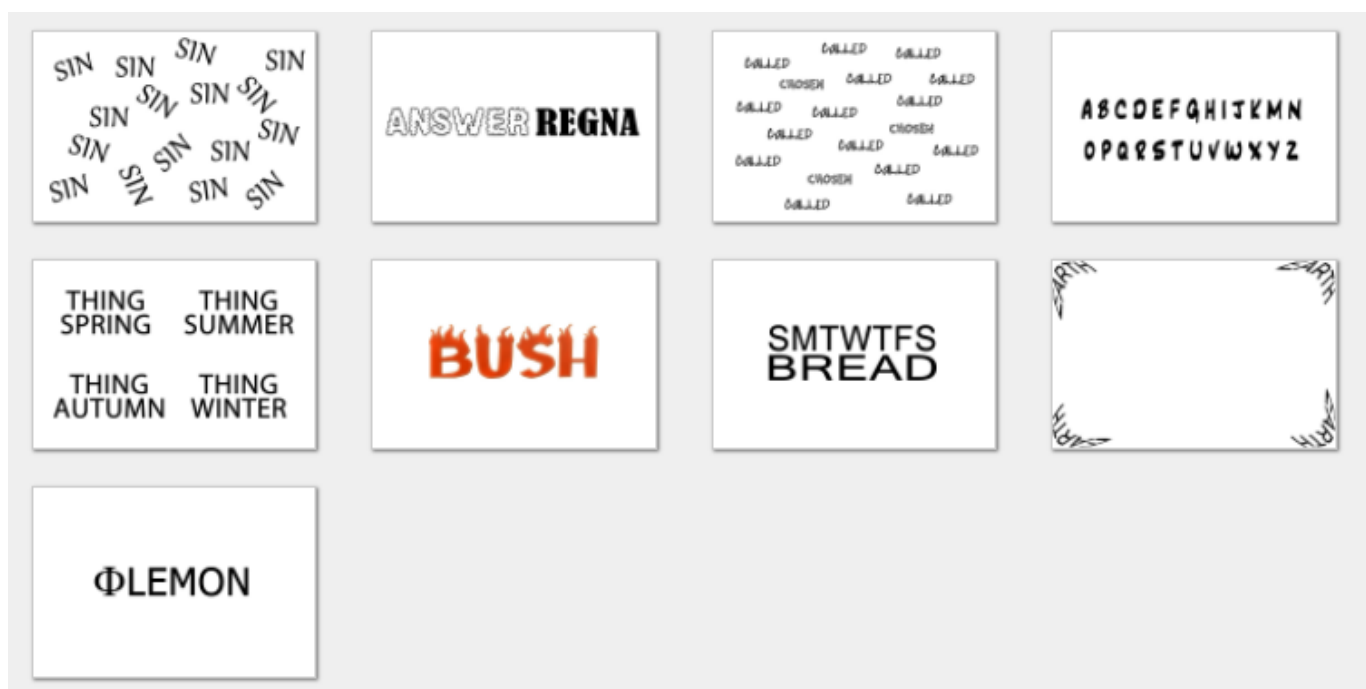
SIN SIN SIN SIN
SIN SIN SIN SIN
SIN SIN SIN SIN
SIN SIN SIN SIN SIN

ANSWER REGNA

CALLED CALLED CALLED
CALLED CHOSEN CALLED CALLED
CALLED CALLED CALLED
CALLED CALLED CHOSEN
CALLED CALLED CALLED
CALLED CHOSEN CALLED
CALLED CALLED

ABCDEFGHIJKMN
OPQRSTUVWXYZ

THING SPRING
THING SUMMER
THING AUTUMN
THING WINTER

BUSH

SMTWTFS
BREAD

EARTH
EARTH
EARTH
EARTH

ΦLEMON